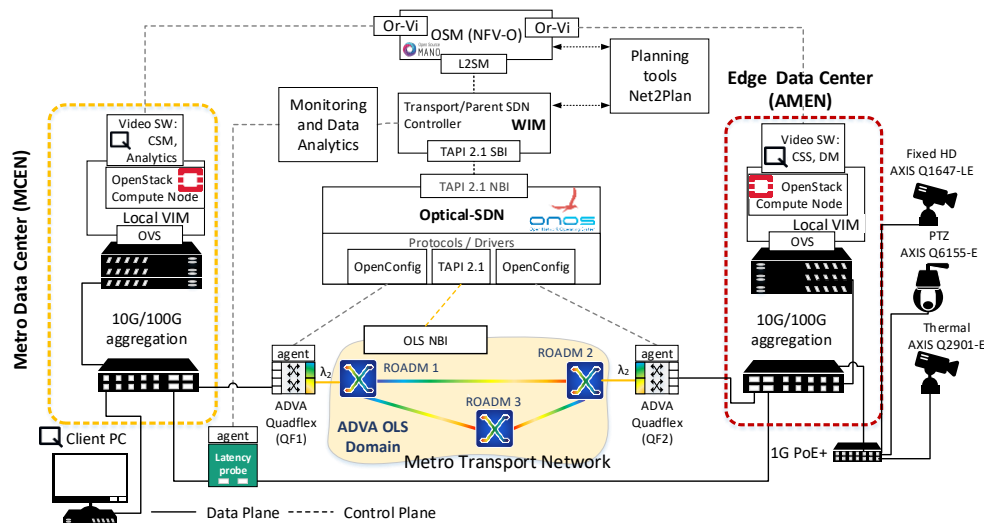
Or-Vi
OSM (NFV-O)
Or-Vi
Open Source MANO
L2SM
Planning tools Net2Plan
Edge Data Center (AMEN)
Monitoring and Data Analytics
Transport/Parent SDN Controller
WIM
TAPI 2.1 SBI
TAPI 2.1 NBI
Optical-SDN
ONOS
Protocols / Drivers
OpenConfig
TAPI 2.1
OpenConfig
Video SW: CSM, Analytics
OpenStack Compute Node
Local VIM
OVS
Metro Data Center (MCEN)
10G/100G aggregation
Video SW: CSS, DM
OpenStack Compute Node
Local VIM
OVS
10G/100G aggregation
Fixed HD AXIS Q1647-LE
PTZ AXIS Q6155-E
Thermal AXIS Q2901-E
OLS NBI
agent
ROADM 1
ROADM 2
agent
$\lambda_2$
$\lambda_2$
ADVA Quadflex (QF1)
ROADM 3
ADVA Quadflex (QF2)
ADVA OLS Domain
Client PC
agent
Latency probe
Metro Transport Network
1G PoE+
Data Plane
Control Plane